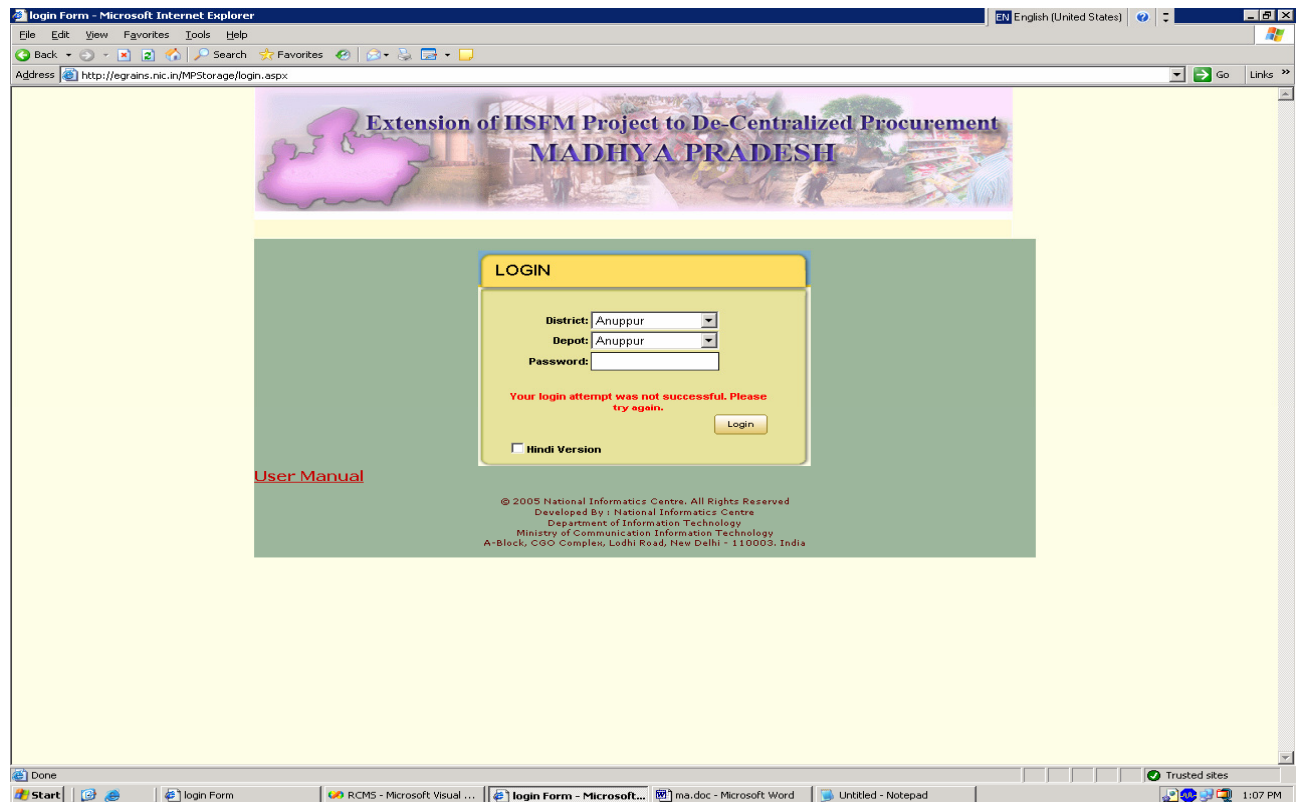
login Form - Microsoft Internet Explorer
EN English (United States)
File Edit View Favorites Tools Help
Back Search Favorites
Address http://egrains.nic.in/MPStorage/login.aspx
Go Links

Extension of IISFM Project to De-Centralized Procurement
MADHYA PRADESH

LOGIN
District: Anuppur
Depot: Anuppur
Password:
Your login attempt was not successful. Please try again.
Login
Hindi Version

User Manual

© 2005 National Informatics Centre. All Rights Reserved
Developed By : National Informatics Centre
Department of Information Technology
Ministry of Communication Information Technology
A-Block, CGO Complex, Lodhi Road, New Delhi - 110003. India

Done
Trusted sites
Start
login Form
RCMS - Microsoft Visual ...
login Form - Microsoft...
ma.doc - Microsoft Word
Untitled - Notepad
1:07 PM